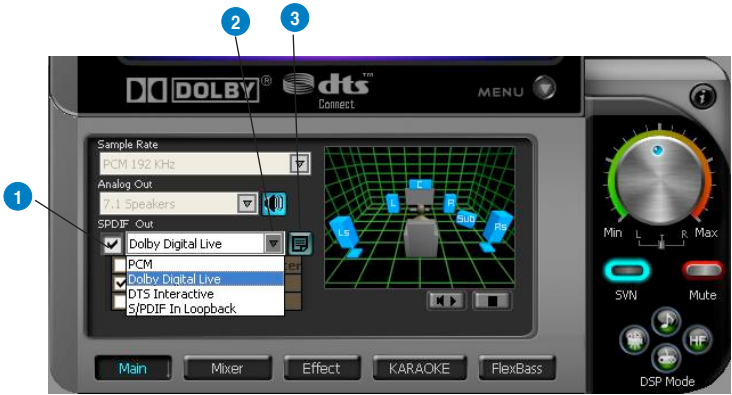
2
3
DOLBY®
dts™
Connect
MENU
1
Sample Rate
PCM 192 KHz
Analog Out
7.1 Speakers
SPDIF Out
Dolby Digital Live
PCM
Dolby Digital Live
DTS Interactive
S/PDIF In Loopback
C
L
R
Sub
Ls
Rs
Min
L
R
Max
SVN
Mute
DSP Mode
HF
Main
Mixer
Effect
KARAOKE
FlexBass